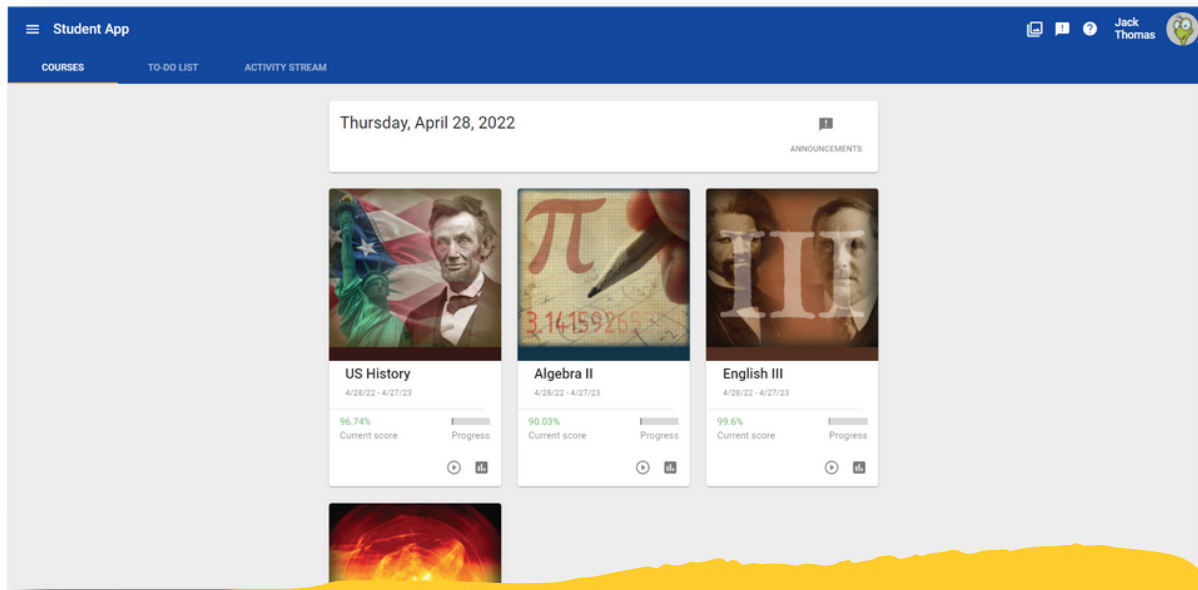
Student App

Jack Thomas

COURSES TO-DO LIST ACTIVITY STREAM

Thursday, April 28, 2022

ANNOUNCEMENTS

$\pi$

3.14159265

US History
4/28/22 - 4/27/23
96.74%
Current score
Progress

Algebra II
4/28/22 - 4/27/23
90.03%
Current score
Progress

III

English III
4/28/22 - 4/27/23
99.6%
Current score
Progress